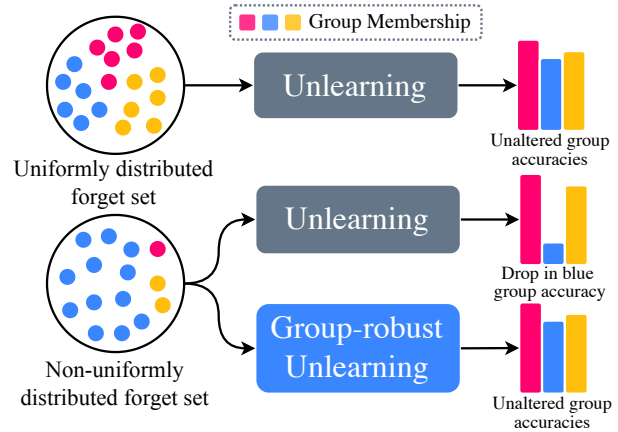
Group Membership

Uniformly distributed forget set

Unlearning

Unaltered group accuracies

Unlearning

Drop in blue group accuracy

Non-uniformly distributed forget set

Group-robust Unlearning

Unaltered group accuracies